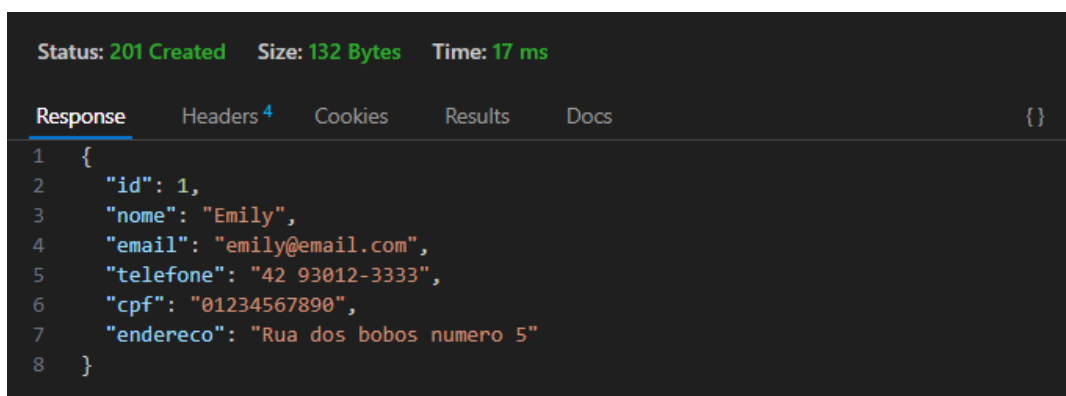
Status: 201 Created Size: 132 Bytes Time: 17 ms

Response Headers 4 Cookies Results Docs { }

1 {
2 "id": 1,
3 "nome": "Emily",
4 "email": "emily@email.com",
5 "telefone": "42 93012-3333",
6 "cpf": "01234567890",
7 "endereco": "Rua dos bobos numero 5"
8 }